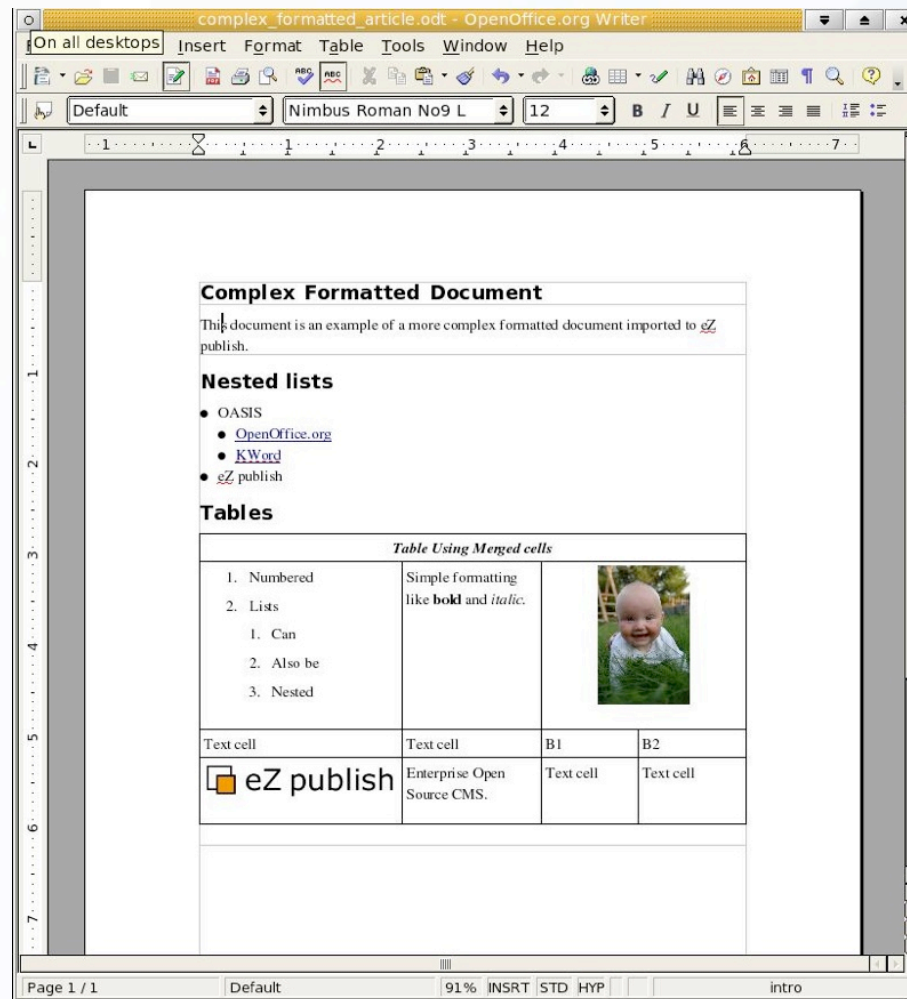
complex_formatted_article.odt - OpenOffice.org Writer

On all desktops Insert Format Table Tools Window Help

Default Nimbus Roman No9 L 12 B I U

1 2 3 4 5 6 7

Complex Formatted Document

This document is an example of a more complex formatted document imported to eZ publish.

Nested lists

- OASIS
  - OpenOffice.org
  - KWord
- eZ publish

Tables

| Table Using Merged cells | | | |
|---|---|---|---|
| 1. Numbered 2. Lists 1. Can 2. Also be 3. Nested | Simple formatting like **bold** and *italic*. | | |
| Text cell | Text cell | B1 | B2 |
| eZ publish | Enterprise Open Source CMS. | Text cell | Text cell |

Page 1 / 1 Default 91% INSRT STD HYP intro